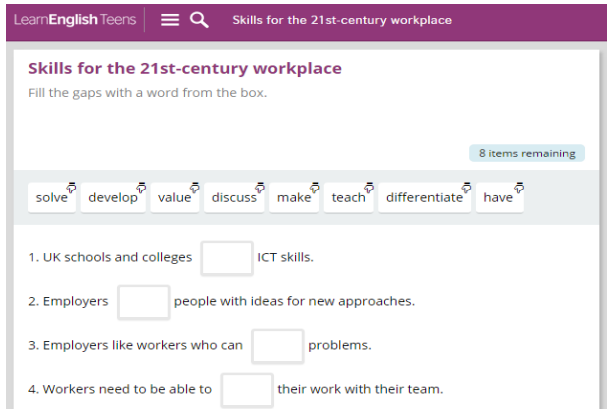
LearnEnglish Teens | Skills for the 21st-century workplace

Skills for the 21st-century workplace

Fill the gaps with a word from the box.

8 items remaining

solve develop value discuss make teach differentiate have

1. UK schools and colleges [ ] ICT skills.

2. Employers [ ] people with ideas for new approaches.

3. Employers like workers who can [ ] problems.

4. Workers need to be able to [ ] their work with their team.